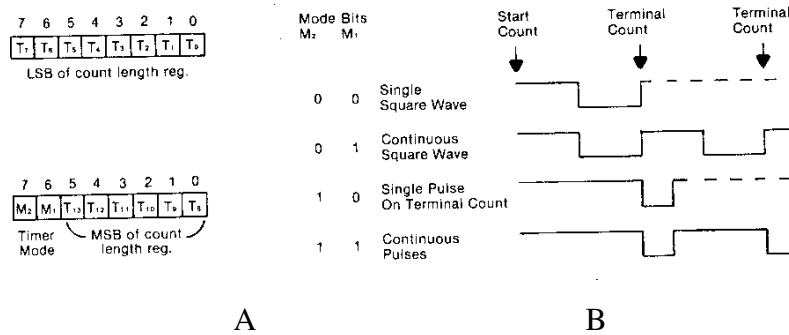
7 6 5 4 3 2 1 0

| $T_7$ | $T_6$ | $T_5$ | $T_4$ | $T_3$ | $T_2$ | $T_1$ | $T_0$ |
|---|---|---|---|---|---|---|---|

LSB of count length reg.

7 6 5 4 3 2 1 0

| $M_2$ | $M_1$ | $T_{13}$ | $T_{12}$ | $T_{11}$ | $T_{10}$ | $T_9$ | $T_8$ |
|---|---|---|---|---|---|---|---|

Timer Mode

MSB of count length reg.

Mode Bits
$M_2$ $M_1$

0 0 Single Square Wave

0 1 Continuous Square Wave

1 0 Single Pulse On Terminal Count

1 1 Continuous Pulses

Start Count

Terminal Count

Terminal Count

A

B